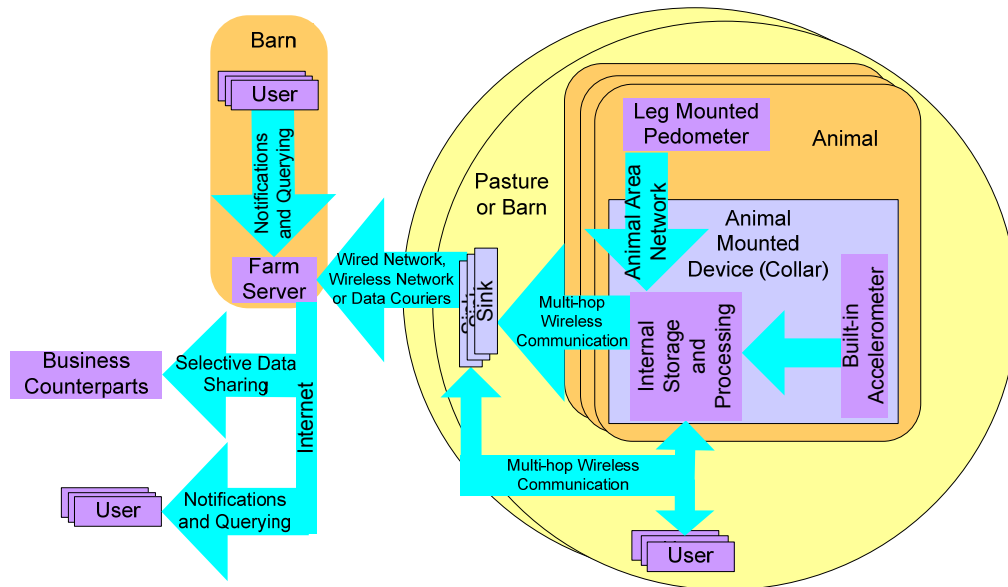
Barn

User

Notifications and Querying

Farm Server

Wired Network, Wireless Network or Data Couriers

Pasture or Barn

Sink

Multi-hop Wireless Communication

Leg Mounted Pedometer

Animal

Animal Area Network

Animal Mounted Device (Collar)

Internal Storage and Processing

Built-in Accelerometer

Business Counterparts

Selective Data Sharing

Internet

User

Notifications and Querying

Multi-hop Wireless Communication

User